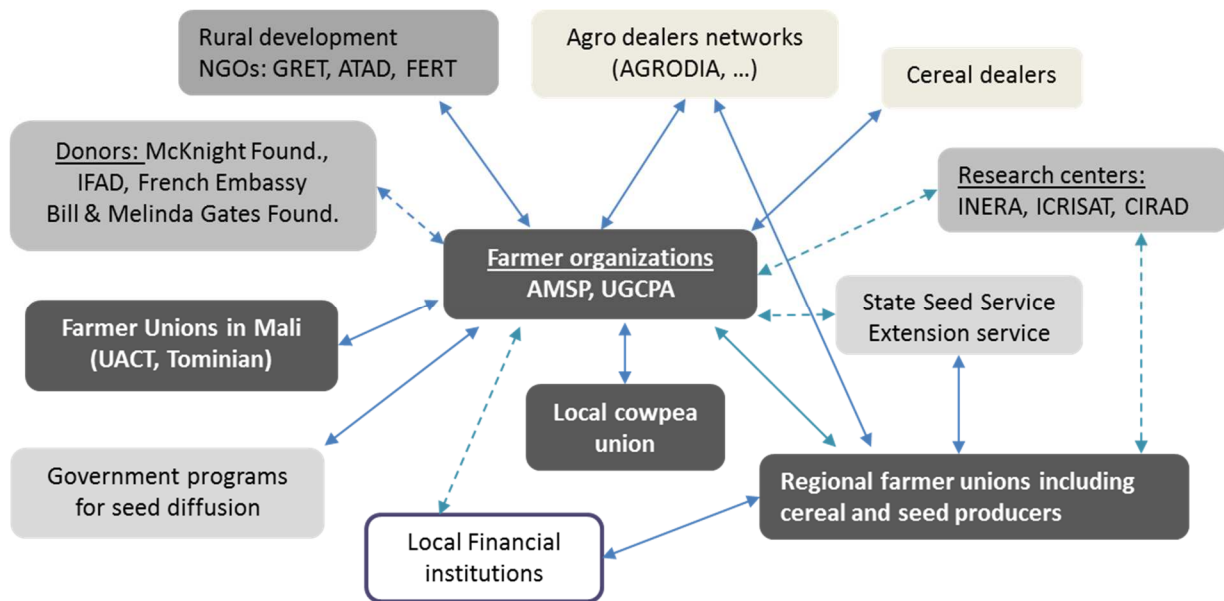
Rural development NGOs: GRET, ATAD, FERT

Agro dealers networks (AGRODIA, …)

Cereal dealers

Donors: McKnight Found., IFAD, French Embassy Bill & Melinda Gates Found.

Research centers: INERA, ICRISAT, CIRAD

Farmer organizations AMSP, UGCPA

State Seed Service Extension service

Farmer Unions in Mali (UACT, Tominian)

Local cowpea union

Government programs for seed diffusion

Regional farmer unions including cereal and seed producers

Local Financial institutions